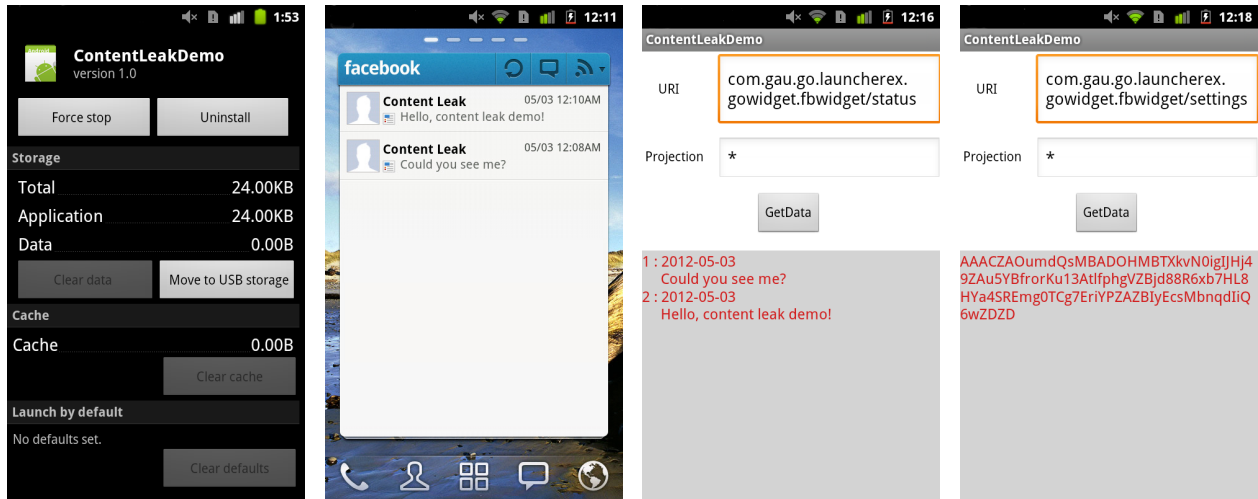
1:53

ContentLeakDemo
version 1.0

Force stop
Uninstall

Storage
Total 24.00KB
Application 24.00KB
Data 0.00B

Clear data
Move to USB storage

Cache
Cache 0.00B
Clear cache

Launch by default
No defaults set.
Clear defaults

12:11

facebook

Content Leak 05/03 12:10AM
Hello, content leak demo!

Content Leak 05/03 12:08AM
Could you see me?

12:16

ContentLeakDemo

URI com.gau.go.launcherex.gowidget.fbwidget/status

Projection *

GetData

1 : 2012-05-03
Could you see me?
2 : 2012-05-03
Hello, content leak demo!

12:18

ContentLeakDemo

URI com.gau.go.launcherex.gowidget.fbwidget/settings

Projection *

GetData

AAACZAOumdQsMBADOHMBTXkvN0igIJHj49ZAu5YBfrorKu13AtlfphgVZBjd88R6xb7HL8HYa4SREmg0TCg7EriYPZAZBIyEcsMbnqdIiQ6wZDZD